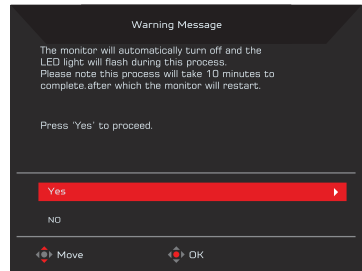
Warning Message

The monitor will automatically turn off and the LED light will flash during this process. Please note this process will take 10 minutes to complete.after which the monitor will restart.

Press 'Yes' to proceed.

Yes

NO

Move

OK